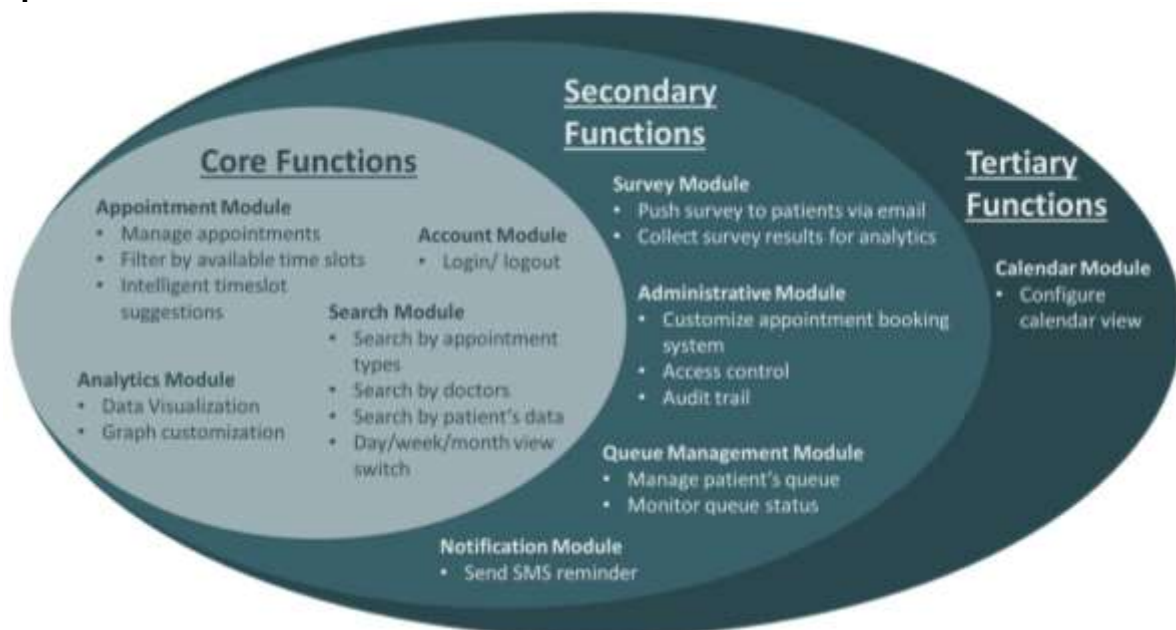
Secondary Functions

Core Functions

Appointment Module
• Manage appointments
• Filter by available time slots
• Intelligent timeslot suggestions

Account Module
• Login/ logout

Search Module
• Search by appointment types
• Search by doctors
• Search by patient's data
• Day/week/month view switch

Analytics Module
• Data Visualization
• Graph customization

Survey Module
• Push survey to patients via email
• Collect survey results for analytics

Administrative Module
• Customize appointment booking system
• Access control
• Audit trail

Queue Management Module
• Manage patient's queue
• Monitor queue status

Notification Module
• Send SMS reminder

Tertiary Functions

Calendar Module
• Configure calendar view